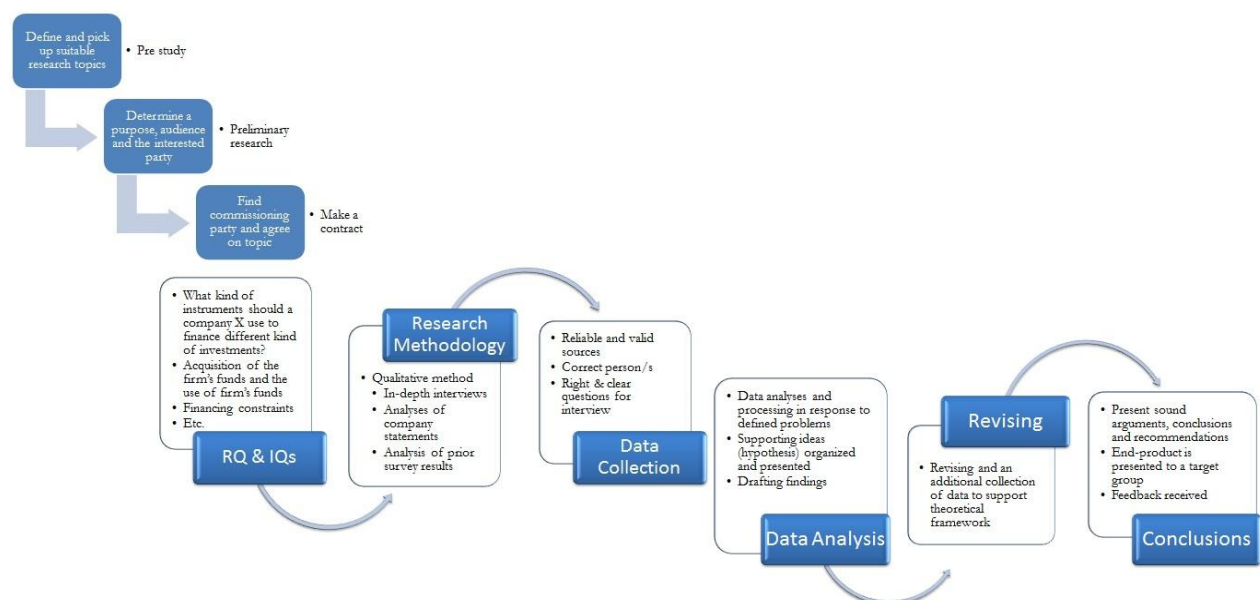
Define and pick up suitable research topics

• Pre study

Determine a purpose, audience and the interested party

• Preliminary research

Find commissioning party and agree on topic

• Make a contract

• What kind of instruments should a company X use to finance different kind of investments?
• Acquisition of the firm's funds and the use of firm's funds
• Financing constraints
• Etc.

RQ & IQs

Research Methodology

• Qualitative method
  • In-depth interviews
  • Analyses of company statements
  • Analysis of prior survey results

• Reliable and valid sources
• Correct person/s
• Right & clear questions for interview

Data Collection

• Data analyses and processing in response to defined problems
• Supporting ideas (hypothesis) organized and presented
• Drafting findings

Data Analysis

Revising

• Revising and an additional collection of data to support theoretical framework

• Present sound arguments, conclusions and recommendations
• End-product is presented to a target group
• Feedback received

Conclusions